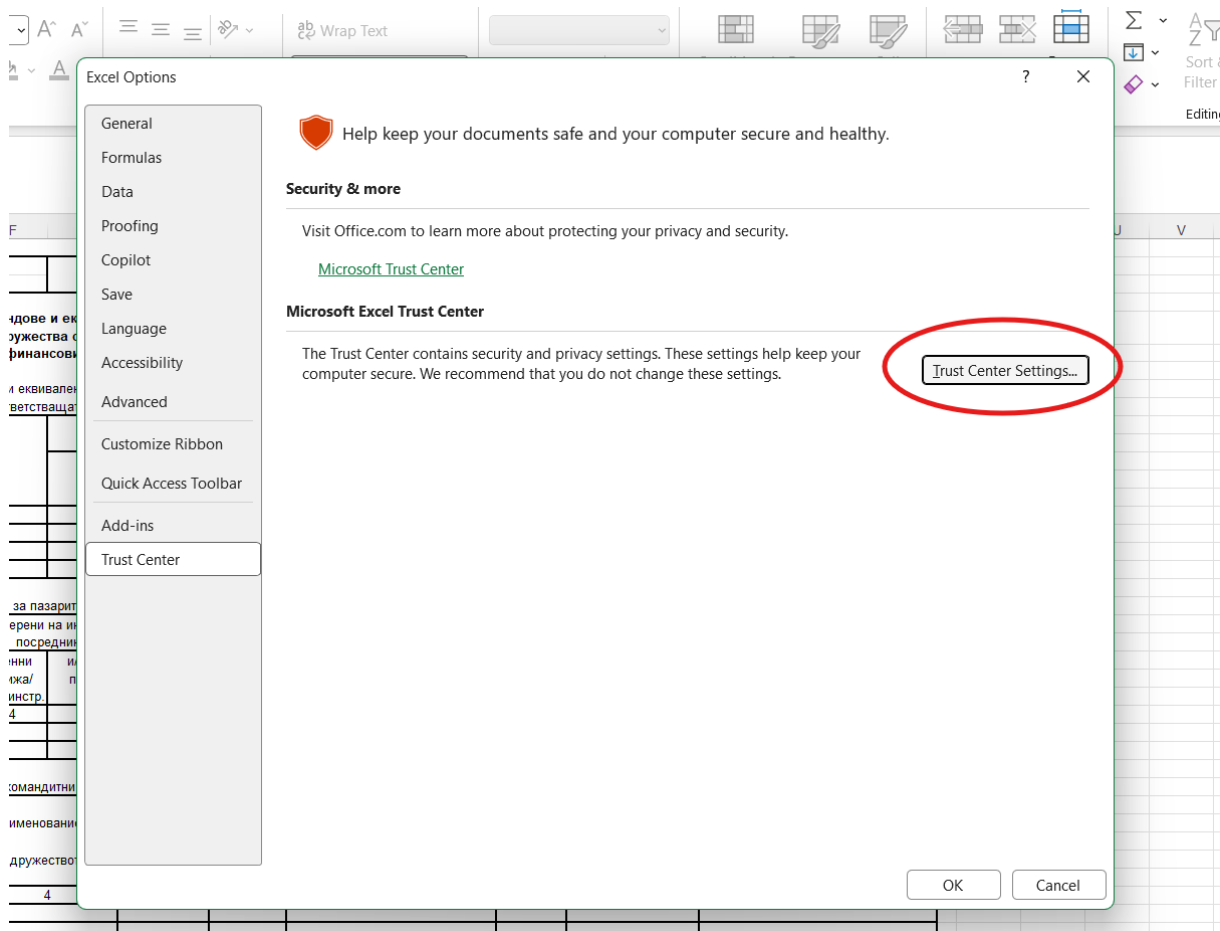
Wrap Text

Sort & Filter

Editing

Excel Options

?

General
Formulas
Data
Proofing
Copilot
Save
Language
Accessibility
Advanced
Customize Ribbon
Quick Access Toolbar
Add-ins
Trust Center

Help keep your documents safe and your computer secure and healthy.

Security & more

Visit Office.com to learn more about protecting your privacy and security.

Microsoft Trust Center

Microsoft Excel Trust Center

The Trust Center contains security and privacy settings. These settings help keep your computer secure. We recommend that you do not change these settings.

Trust Center Settings...

OK

Cancel

F

U

V

ндове и ек
ружества с
финансов

и еквивален
ветстващат

за пазарит
ерени на ин
посредни

нни
жа/
инстр.

4

командитни

именовани

дружество

4